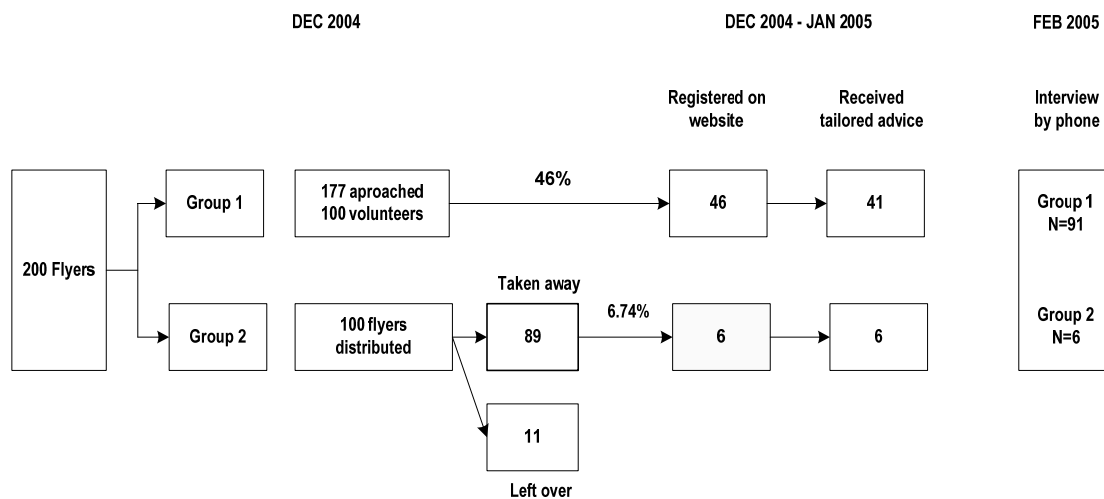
DEC 2004

DEC 2004 - JAN 2005

FEB 2005

Registered on website

Received tailored advice

Interview by phone

200 Flyers

Group 1

177 aproached 100 volunteers

46%

46

41

Group 1 N=91

Taken away

Group 2

100 flyers distributed

89

6.74%

6

6

Group 2 N=6

11

Left over